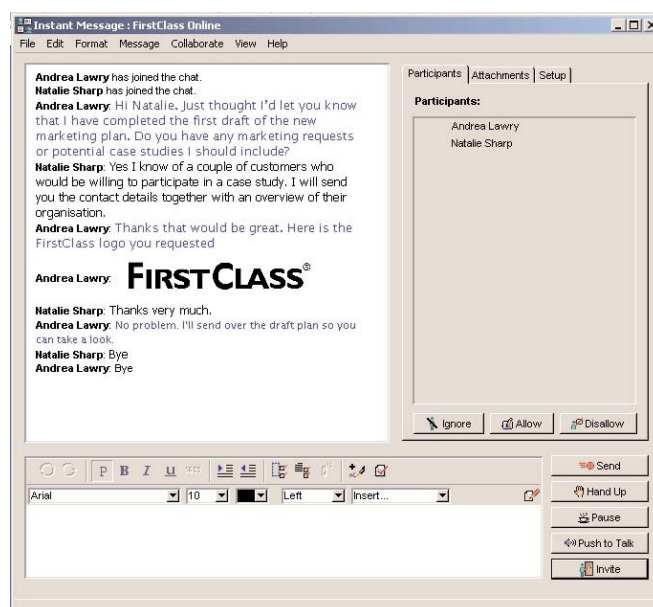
Instant Message : FirstClass Online

File Edit Format Message Collaborate View Help

Andrea Lawry has joined the chat.
Natalie Sharp has joined the chat.
Andrea Lawry: Hi Natalie. Just thought I'd let you know that I have completed the first draft of the new marketing plan. Do you have any marketing requests or potential case studies I should include?
Natalie Sharp: Yes I know of a couple of customers who would be willing to participate in a case study. I will send you the contact details together with an overview of their organisation.
Andrea Lawry: Thanks that would be great. Here is the FirstClass logo you requested
Andrea Lawry: FIRSTCLASS®
Natalie Sharp: Thanks very much.
Andrea Lawry: No problem. I'll send over the draft plan so you can take a look.
Natalie Sharp: Bye
Andrea Lawry: Bye

Participants | Attachments | Setup

Participants:

Andrea Lawry
Natalie Sharp

Ignore
Allow
Disallow

P B I U

Arial 10 Left Insert...

Send
Hand Up
Pause
Push to Talk
Invite